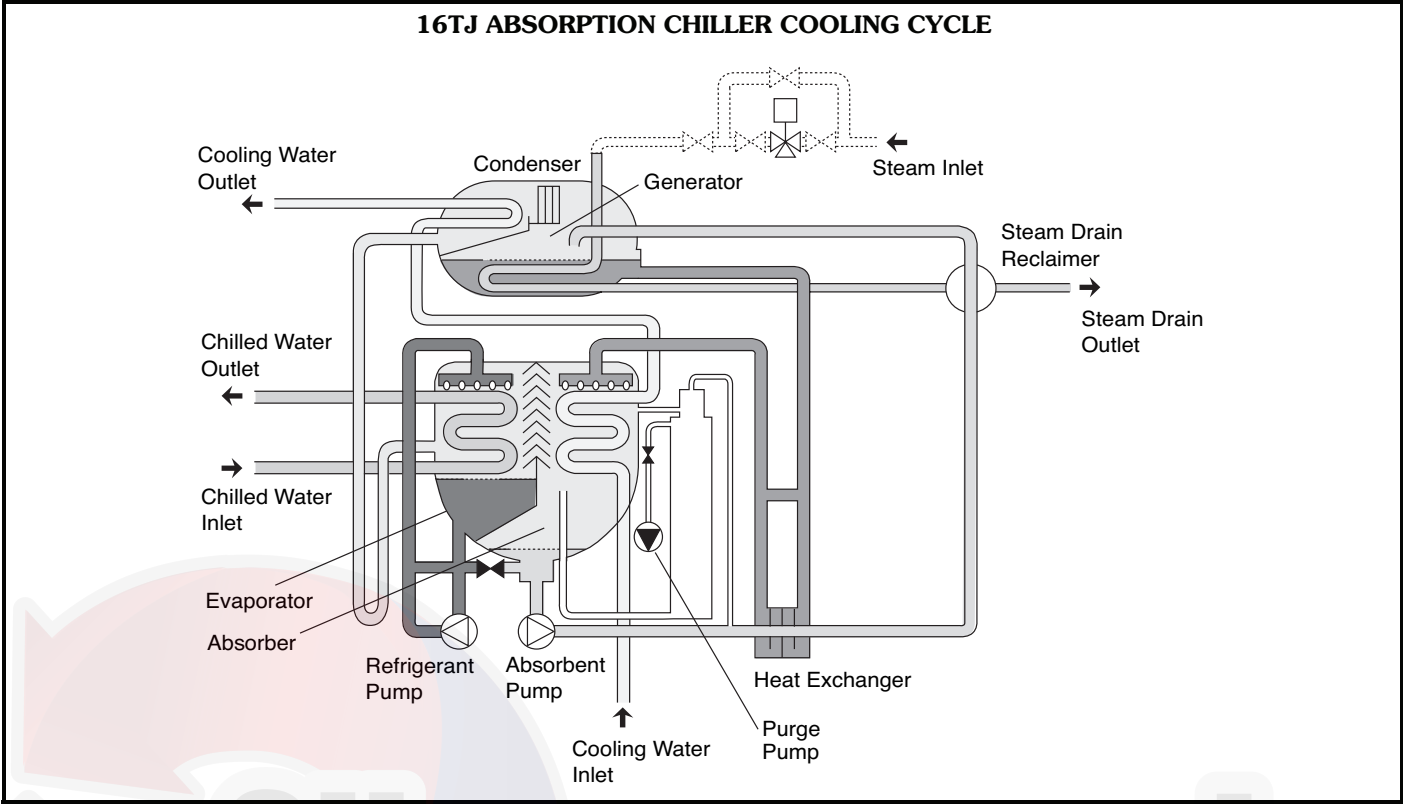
16TJ ABSORPTION CHILLER COOLING CYCLE

Cooling Water Outlet

Condenser

Generator

Steam Inlet

Steam Drain Reclaimer

Steam Drain Outlet

Chilled Water Outlet

Chilled Water Inlet

Evaporator

Absorber

Refrigerant Pump

Absorbent Pump

Heat Exchanger

Purge Pump

Cooling Water Inlet